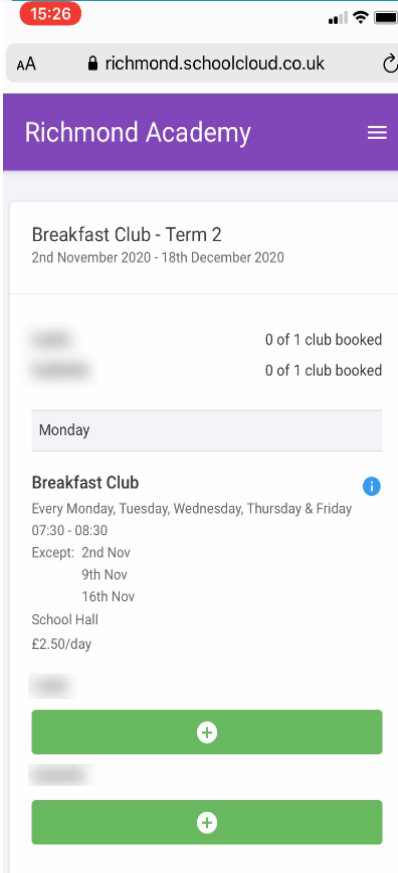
15:26

AA richmond.schoolcloud.co.uk

Richmond Academy

Breakfast Club - Term 2
2nd November 2020 - 18th December 2020

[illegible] 0 of 1 club booked
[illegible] 0 of 1 club booked

Monday

Breakfast Club
Every Monday, Tuesday, Wednesday, Thursday & Friday
07:30 - 08:30
Except: 2nd Nov
9th Nov
16th Nov
School Hall
£2.50/day

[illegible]

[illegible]